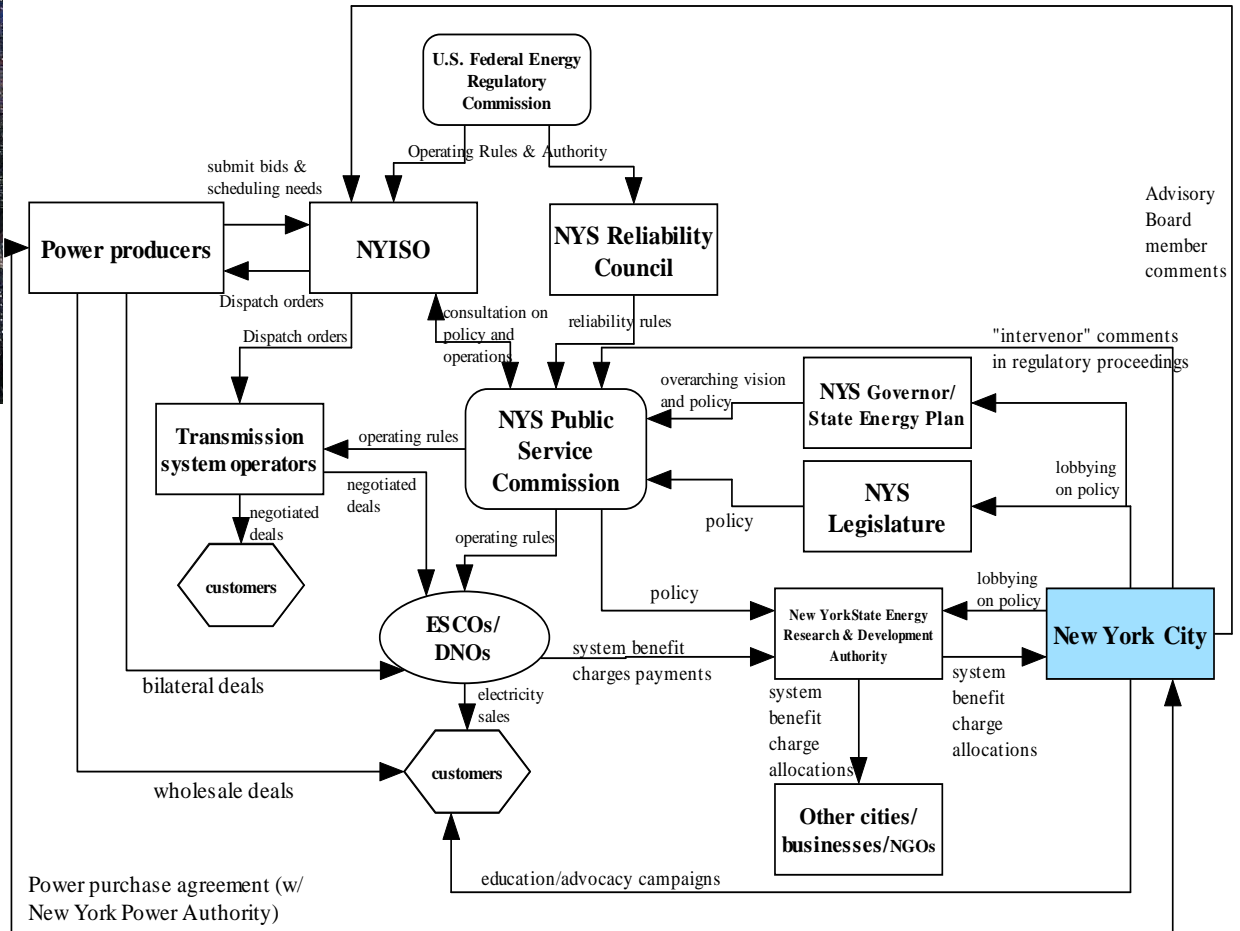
U.S. Federal Energy Regulatory Commission

Operating Rules & Authority

submit bids & scheduling needs

Advisory Board member comments

Power producers

NYISO

NYS Reliability Council

Dispatch orders

Dispatch orders

consultation on policy and operations

reliability rules

"intervenor" comments in regulatory proceedings

overarching vision and policy

NYS Governor/ State Energy Plan

Transmission system operators

operating rules

NYS Public Service Commission

lobbying on policy

negotiated deals

negotiated deals

NYS Legislature

policy

operating rules

customers

lobbying on policy

policy

New YorkState Energy Research & Development Authority

ESCOs/ DNOs

New York City

system benefit charges payments

bilateral deals

system benefit charge allocations

system benefit charge allocations

electricity sales

customers

wholesale deals

Other cities/ businesses/NGOs

education/advocacy campaigns

Power purchase agreement (w/ New York Power Authority)